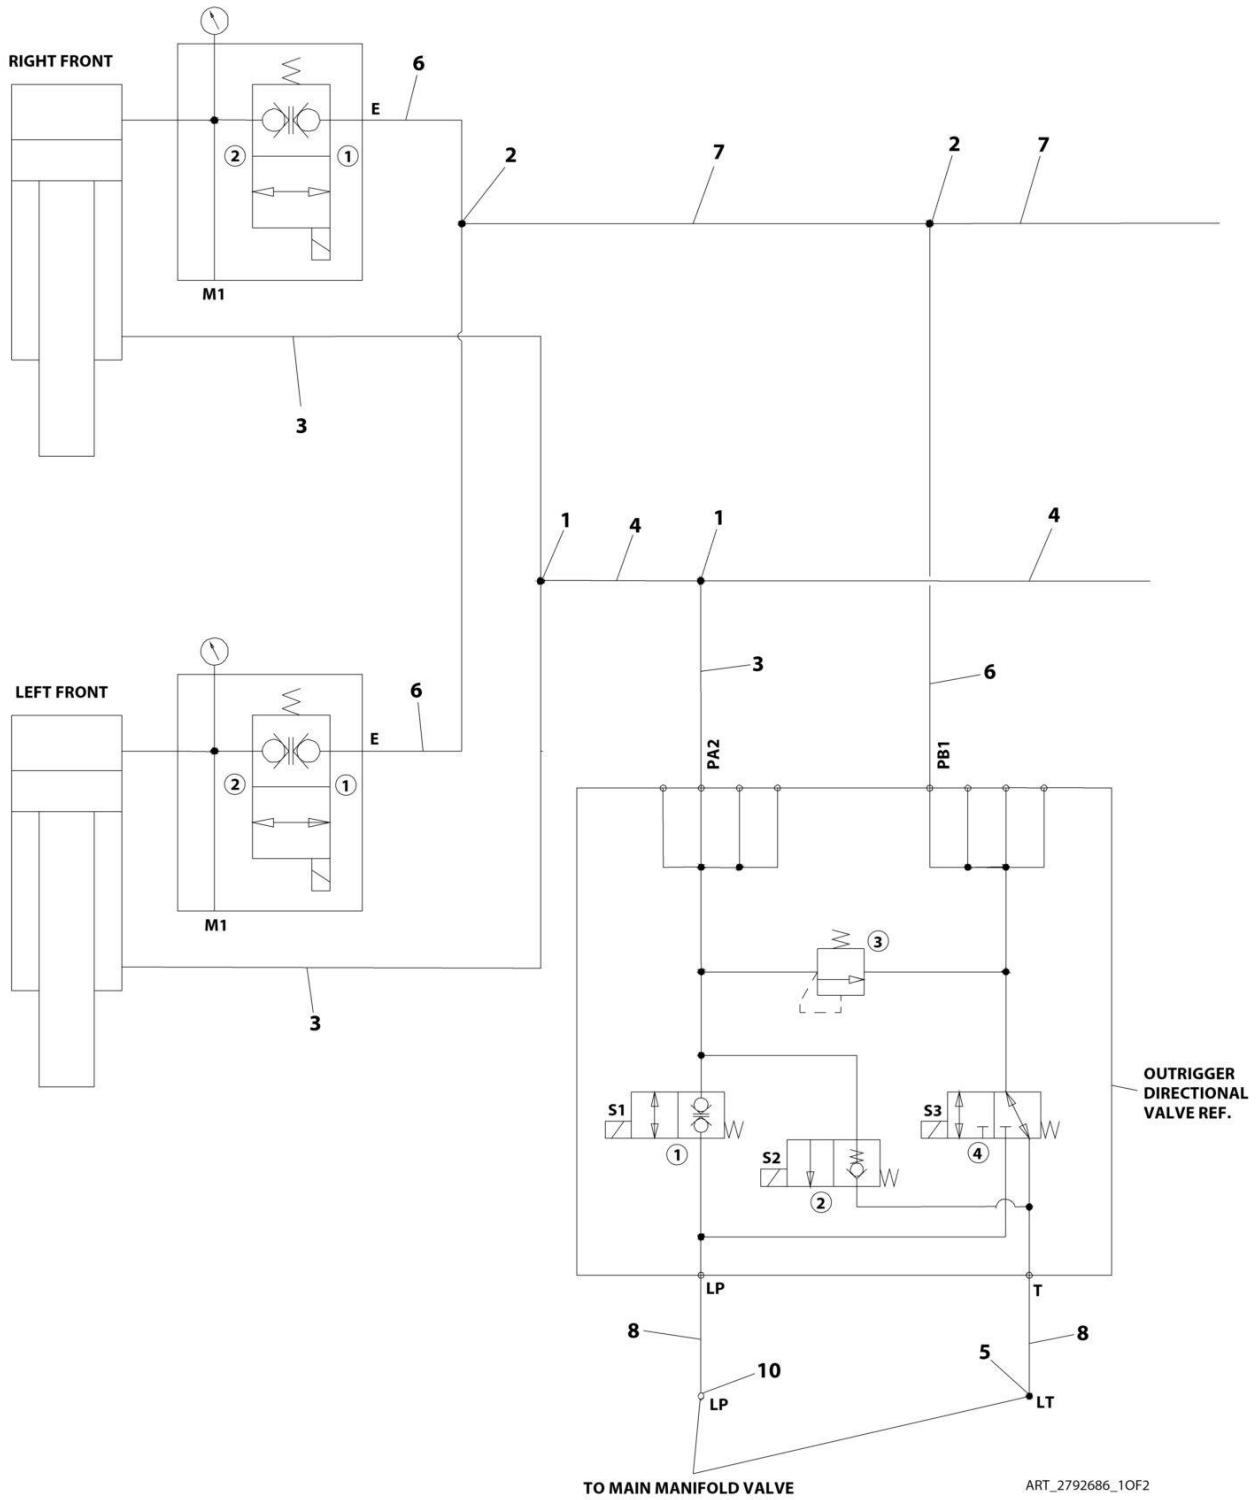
RIGHT FRONT

6

E

② ①

M1

2

7

2

7

3

1

4

1

4

LEFT FRONT

6

E

② ①

M1

3

3

6

PA2

PB1

③

OUTRIGGER DIRECTIONAL VALVE REF.

S1

①

S2

②

S3

④

LP

T

8

8

5

10

LP

LT

TO MAIN MANIFOLD VALVE

ART_2792686_1OF2